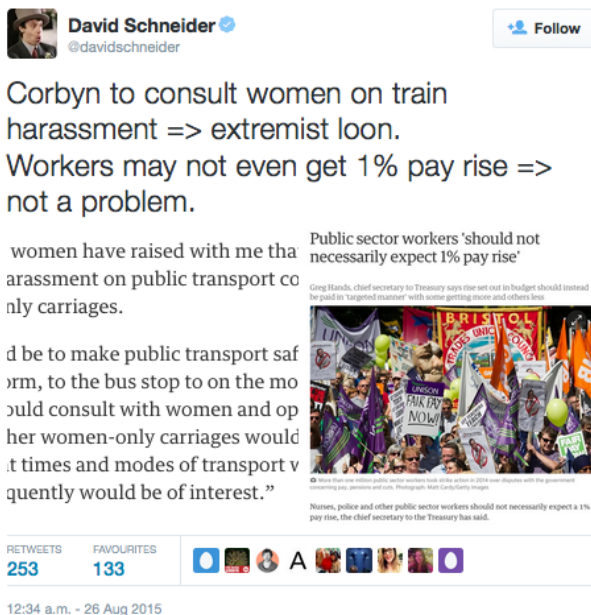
David Schneider
@davidschneider

Follow

Corbyn to consult women on train harassment => extremist loon. Workers may not even get 1% pay rise => not a problem.

women have raised with me tha
arassment on public transport co
nly carriages.

d be to make public transport saf
orm, to the bus stop to on the mo
ould consult with women and op
her women-only carriages would
t times and modes of transport v
quently would be of interest."

Public sector workers 'should not necessarily expect 1% pay rise'

Greg Hands, chief secretary to Treasury says rise set out in budget should instead be paid in 'targeted manner' with some getting more and others less

BRISTOL
UNISON
FAIR PAY NOW!

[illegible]

Nurses, police and other public sector workers should not necessarily expect a 1% pay rise, the chief secretary to the Treasury has said.

RETWEETS
253
FAVOURITES
133

A

12:34 a.m. - 26 Aug 2015